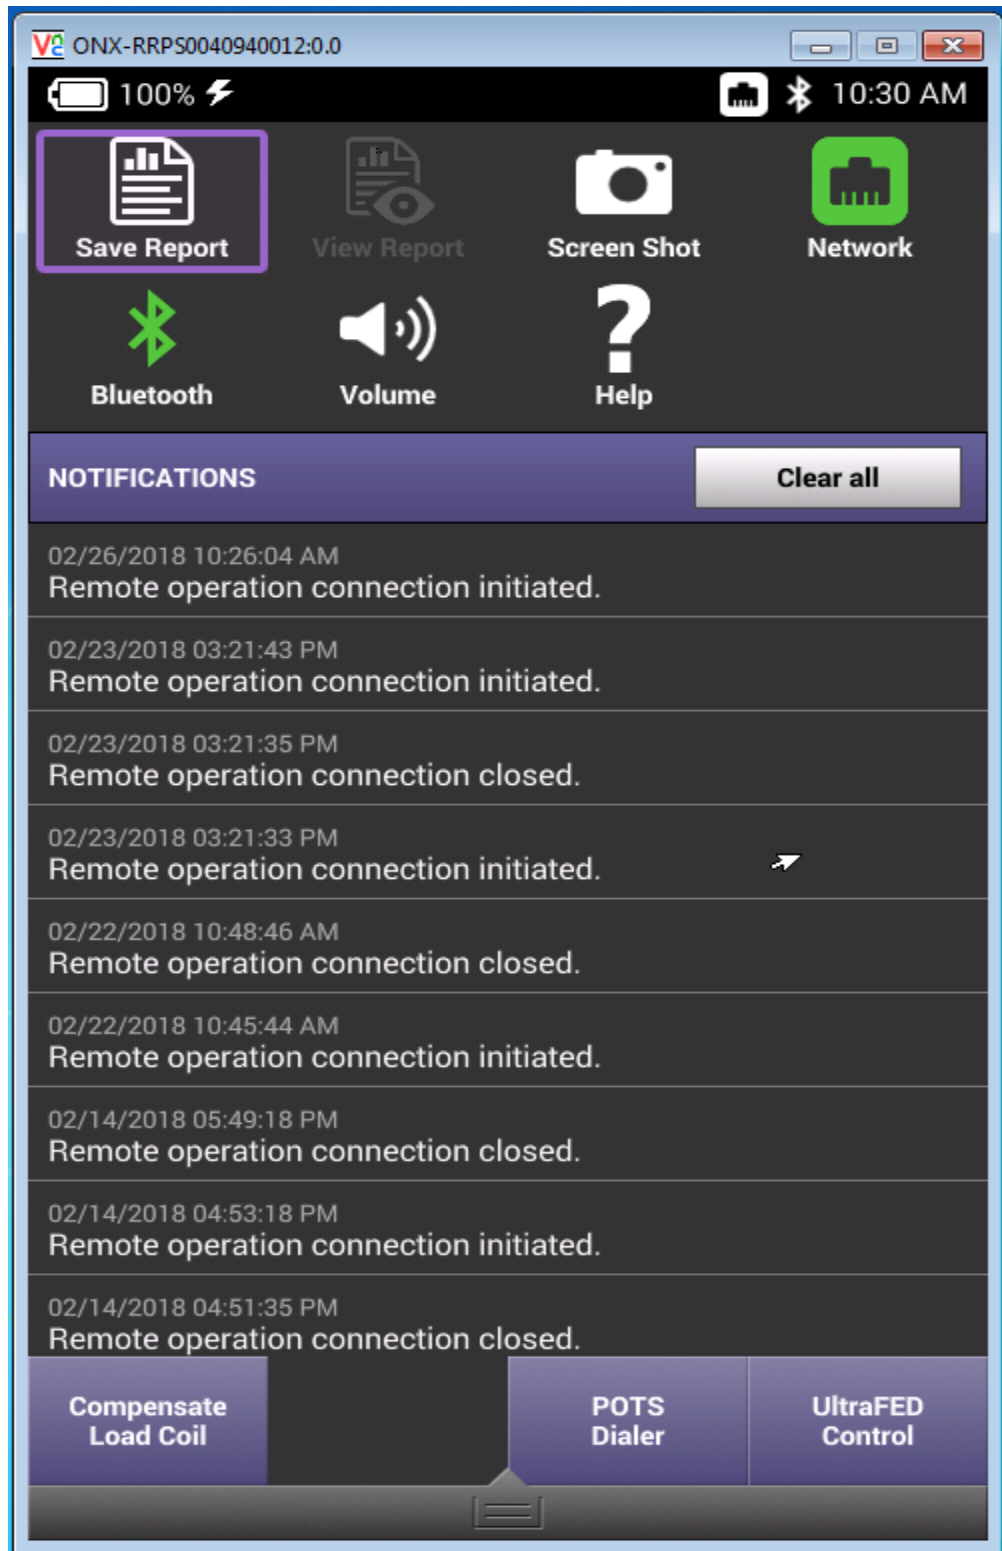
ONX-RRPS0040940012:0.0

100%

10:30 AM

Save Report

View Report

Screen Shot

Network

Bluetooth

Volume

Help

NOTIFICATIONS

Clear all

02/26/2018 10:26:04 AM
Remote operation connection initiated.

02/23/2018 03:21:43 PM
Remote operation connection initiated.

02/23/2018 03:21:35 PM
Remote operation connection closed.

02/23/2018 03:21:33 PM
Remote operation connection initiated.

02/22/2018 10:48:46 AM
Remote operation connection closed.

02/22/2018 10:45:44 AM
Remote operation connection initiated.

02/14/2018 05:49:18 PM
Remote operation connection closed.

02/14/2018 04:53:18 PM
Remote operation connection initiated.

02/14/2018 04:51:35 PM
Remote operation connection closed.

Compensate Load Coil

POTS Dialer

UltraFED Control